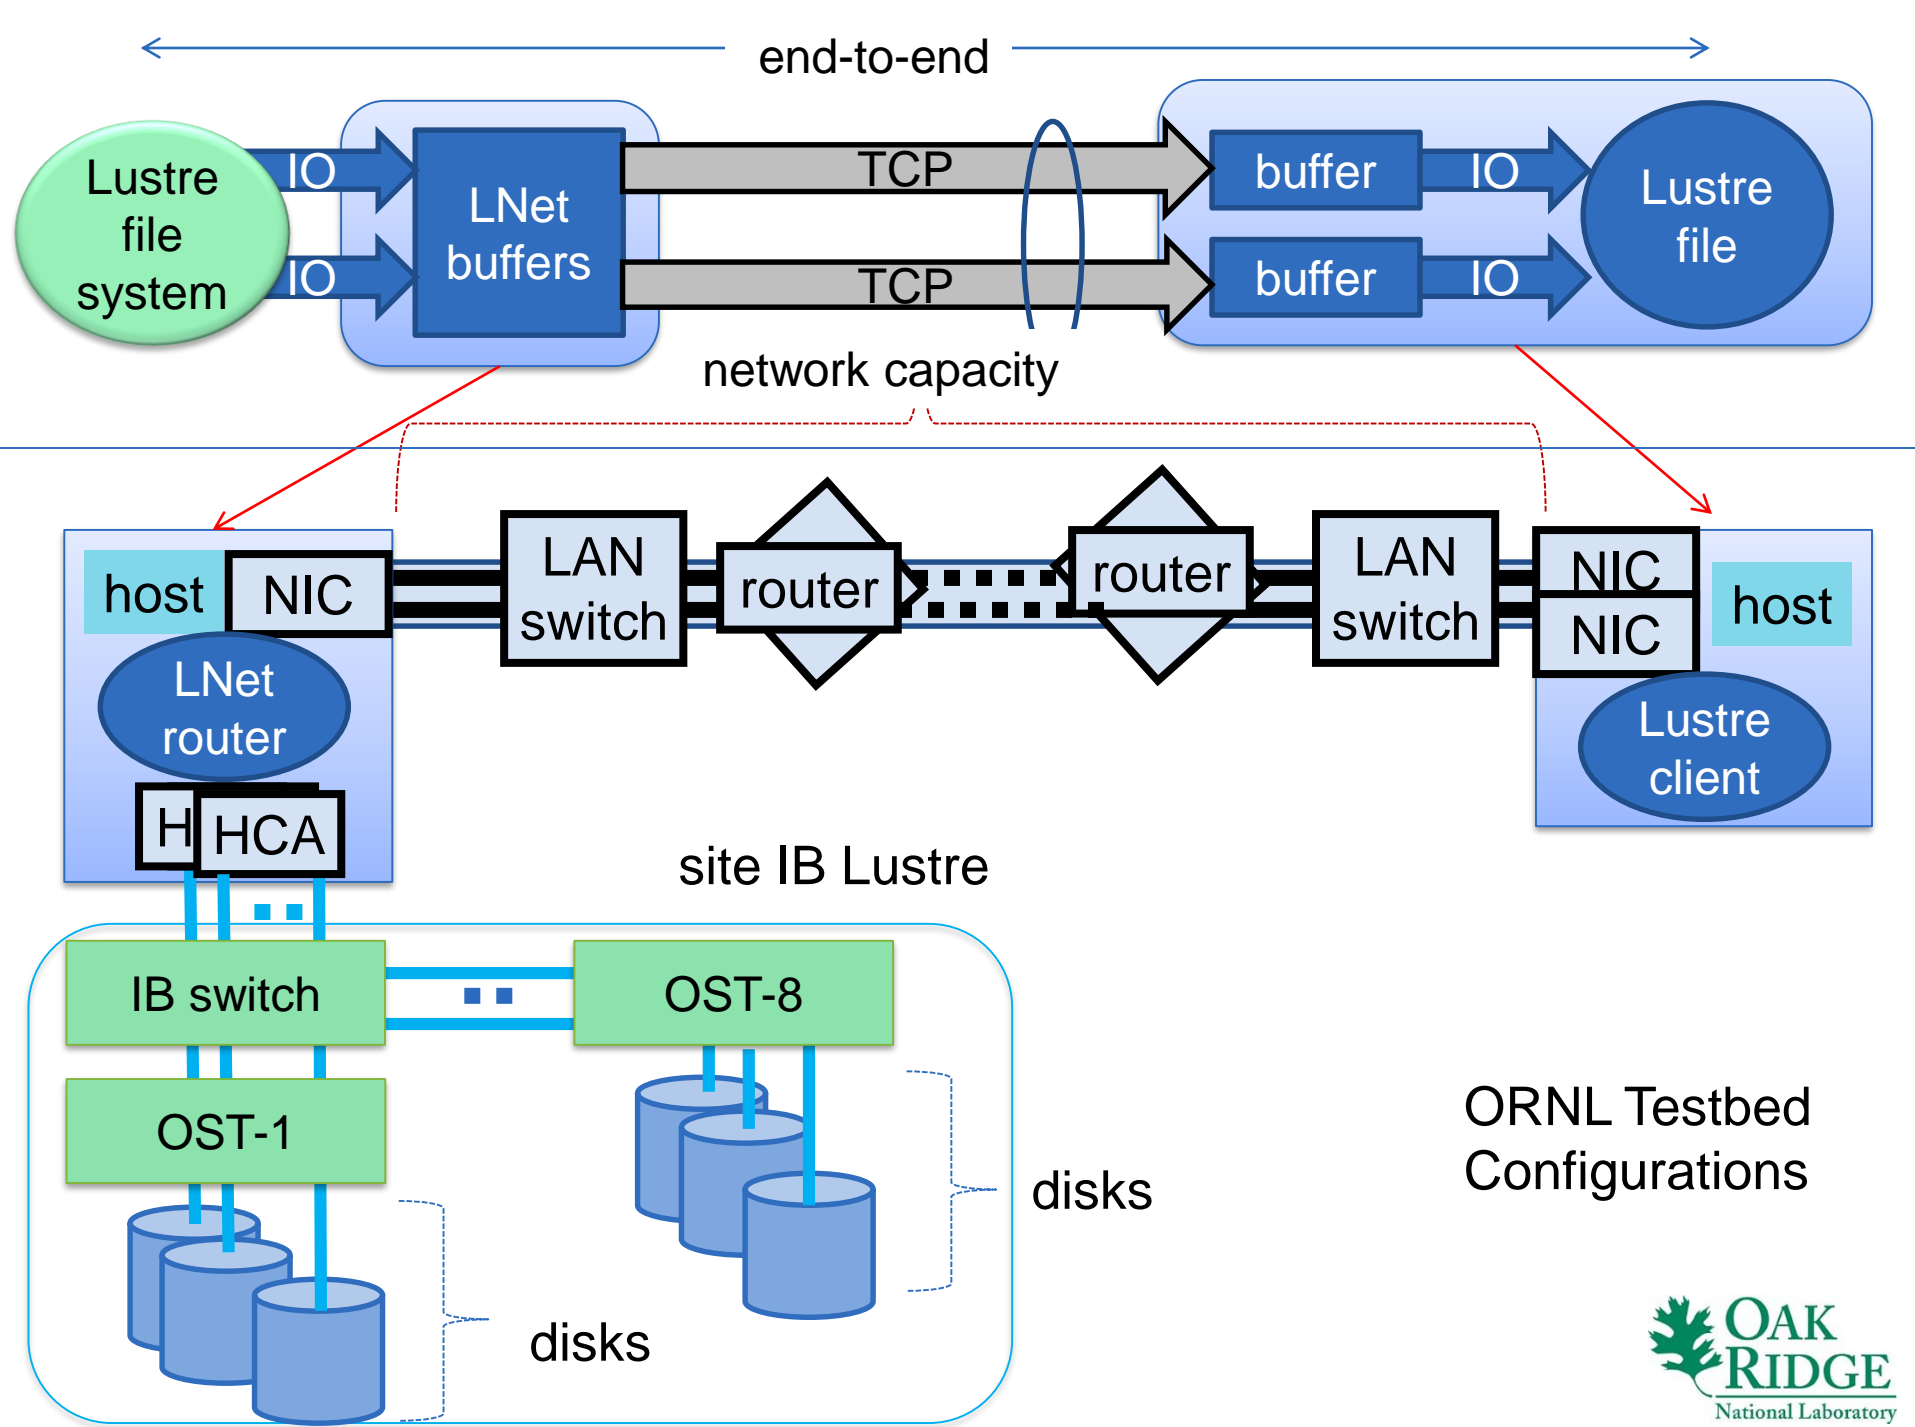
end-to-end

Lustre file system

IO

IO

LNet buffers

TCP

TCP

buffer

buffer

IO

IO

Lustre file

network capacity

host

NIC

LNet router

H

HCA

LAN switch

router

router

LAN switch

NIC

NIC

host

Lustre client

site IB Lustre

IB switch

OST-8

OST-1

disks

disks

ORNL Testbed Configurations

OAK RIDGE
National Laboratory